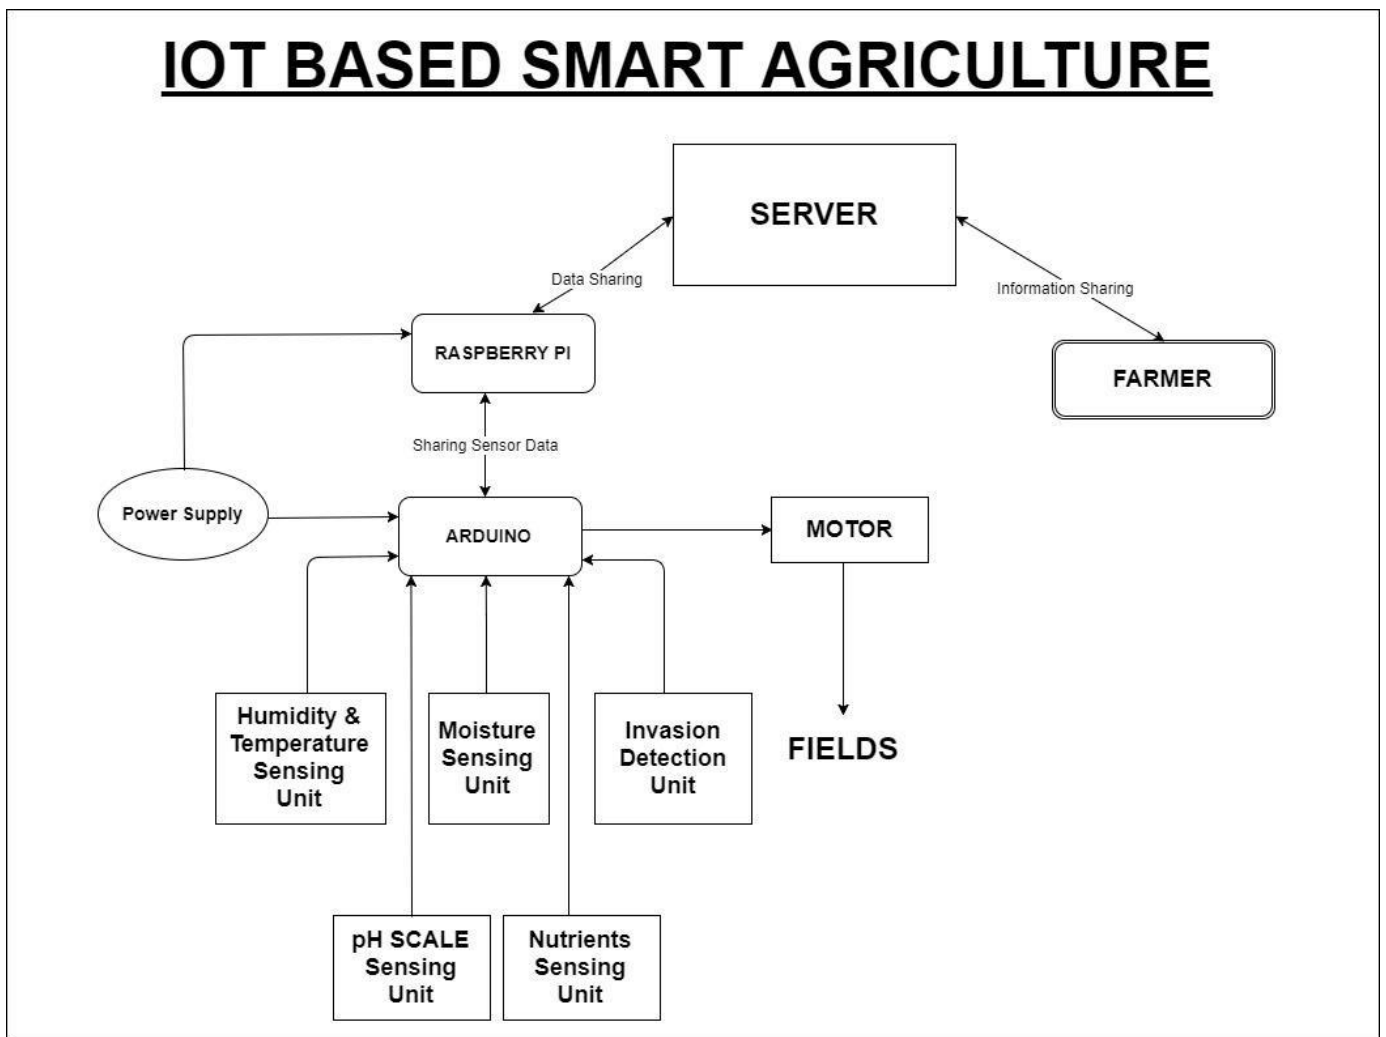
IOT BASED SMART AGRICULTURE

SERVER

Data Sharing

Information Sharing

RASPBERRY PI

FARMER

Sharing Sensor Data

Power Supply

ARDUINO

MOTOR

Humidity & Temperature Sensing Unit

Moisture Sensing Unit

Invasion Detection Unit

FIELDS

pH SCALE Sensing Unit

Nutrients Sensing Unit